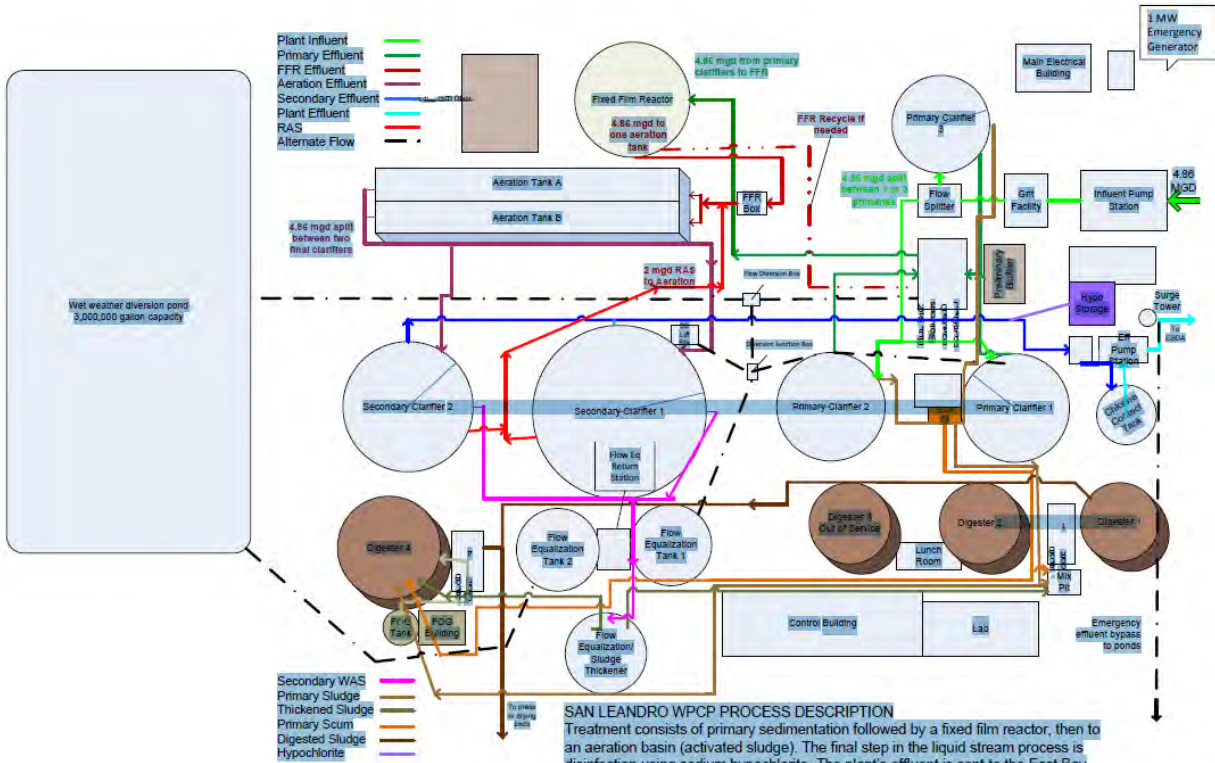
Plant Influent
Primary Effluent
FFR Effluent
Aeration Effluent
Secondary Effluent
Plant Effluent
RAS
Alternate Flow

1 MW Emergency Generator

Main Electrical Building

4.86 mgd from primary clarifiers to FFR

Fixed Film Reactor

4.86 mgd to one aeration tank

FFR Recycle if needed

Primary Clarifier 3

4.86 mgd split between 1 or 3 primaries

Flow Splitter

Grit Facility

Influent Pump Station

4.86 MGD

Aeration Tank A

Aeration Tank B

FFR Box

4.86 mgd spilt between two final clarifiers

Preliminary Bulfier

2 mgd RAS to Aeration

Flow Diversion Box

Hypo Storage

Surge Tower

to EBDA

Wet weather diversion pond 3,000,000 gallon capacity

Diversion Junction Box

Eff Pump Station

Secondary Clarifier 2

Secondary Clarifier 1

Primary Clarifier 2

Primary Clarifier 1

Chlorine Contact Tank

Flow Eq Return Station

Digester 1 Out of Service

Digester 2

Digester 3

Digester 4

Flow Equalization Tank 2

Flow Equalization Tank 1

Lunch Room

Mix Pit

FOG Tank

FOG Building

Control Building

Lab

Emergency effluent bypass to ponds

Flow Equalization/ Sludge Thickener

Secondary WAS
Primary Sludge
Thickened Sludge
Primary Scum
Digested Sludge
Hypochlorite

To press to drying beds

SAN LEANDRO WPCP PROCESS DESCRIPTION
Treatment consists of primary sedimentation followed by a fixed film reactor, then to an aeration basin (activated sludge). The final step in the liquid stream process is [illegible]